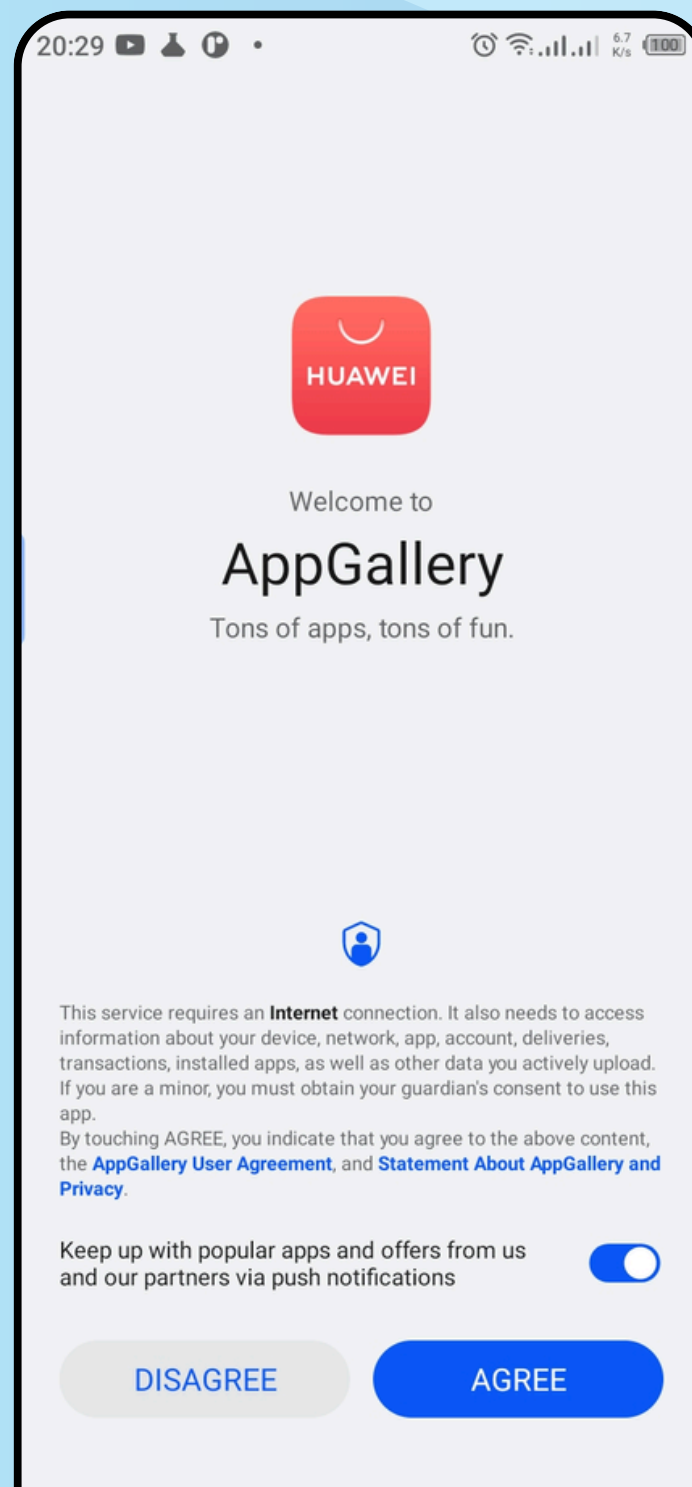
20:29 • 6.7 K/s 100

HUAWEI

Welcome to

AppGallery

Tons of apps, tons of fun.

This service requires an Internet connection. It also needs to access information about your device, network, app, account, deliveries, transactions, installed apps, as well as other data you actively upload. If you are a minor, you must obtain your guardian's consent to use this app.
By touching AGREE, you indicate that you agree to the above content, the AppGallery User Agreement, and Statement About AppGallery and Privacy.

Keep up with popular apps and offers from us and our partners via push notifications

DISAGREE

AGREE